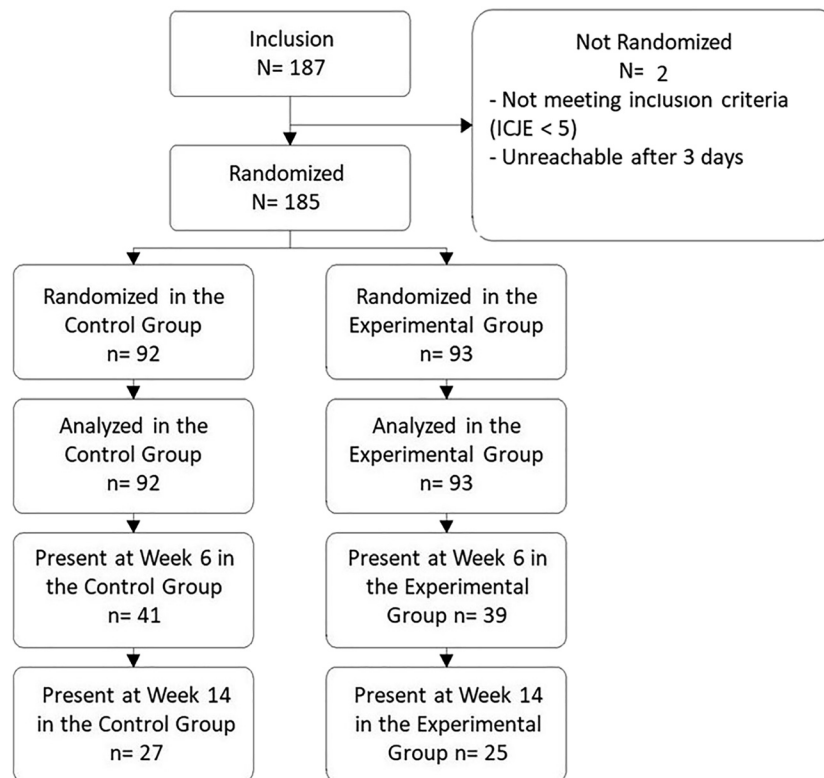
Inclusion
N= 187

Not Randomized
N= 2
- Not meeting inclusion criteria (ICJE < 5)
- Unreachable after 3 days

Randomized
N= 185

Randomized in the Control Group
n= 92

Randomized in the Experimental Group
n= 93

Analyzed in the Control Group
n= 92

Analyzed in the Experimental Group
n= 93

Present at Week 6 in the Control Group
n= 41

Present at Week 6 in the Experimental Group n= 39

Present at Week 14 in the Control Group
n= 27

Present at Week 14 in the Experimental Group n= 25